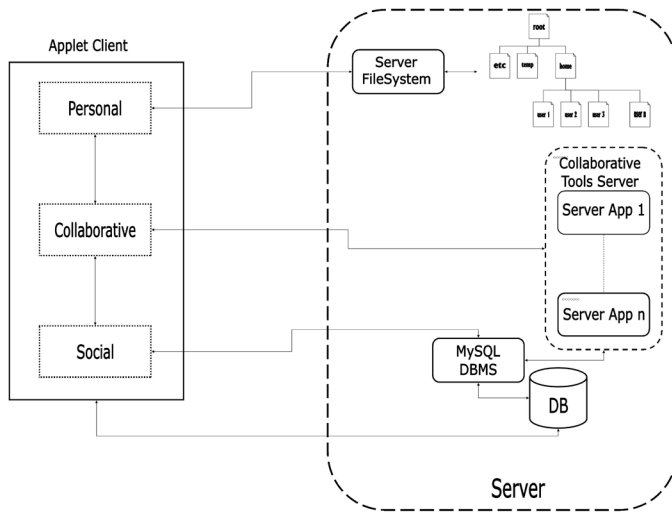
Applet Client

Personal

Collaborative

Social

Server FileSystem

root

etc

temp

home

user 1

user 2

user 3

user n

Collaborative Tools Server

Server App 1

Server App n

MySQL DBMS

DB

Server